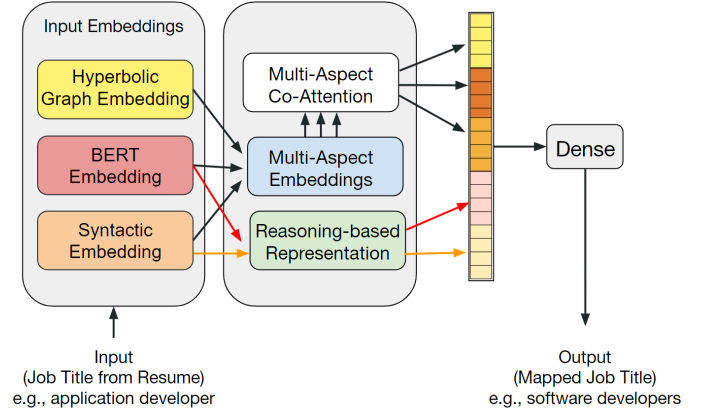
Input Embeddings

Hyperbolic Graph Embedding

BERT Embedding

Syntactic Embedding

Multi-Aspect Co-Attention

Multi-Aspect Embeddings

Reasoning-based Representation

Dense

Input
(Job Title from Resume)
e.g., application developer

Output
(Mapped Job Title)
e.g., software developers